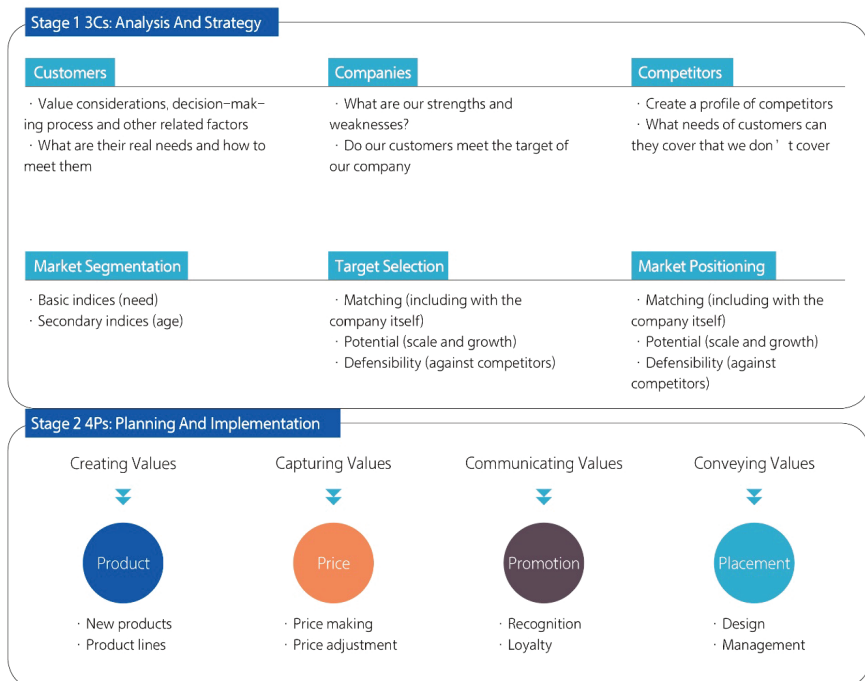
Stage 1 3Cs: Analysis And Strategy

Customers

· Value considerations, decision-making process and other related factors
· What are their real needs and how to meet them

Companies

· What are our strengths and weaknesses?
· Do our customers meet the target of our company

Competitors

· Create a profile of competitors
· What needs of customers can they cover that we don't cover

Market Segmentation

· Basic indices (need)
· Secondary indices (age)

Target Selection

· Matching (including with the company itself)
· Potential (scale and growth)
· Defensibility (against competitors)

Market Positioning

· Matching (including with the company itself)
· Potential (scale and growth)
· Defensibility (against competitors)

Stage 2 4Ps: Planning And Implementation

Creating Values

Product

· New products
· Product lines

Capturing Values

Price

· Price making
· Price adjustment

Communicating Values

Promotion

· Recognition
· Loyalty

Conveying Values

Placement

· Design
· Management